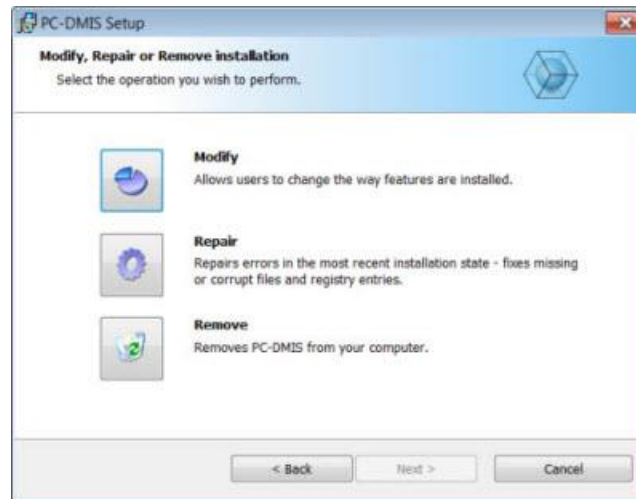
PC-DMIS Setup

Modify, Repair or Remove installation

Select the operation you wish to perform.

Modify

Allows users to change the way features are installed.

Repair

Repairs errors in the most recent installation state - fixes missing or corrupt files and registry entries.

Remove

Removes PC-DMIS from your computer.

< Back

Next >

Cancel